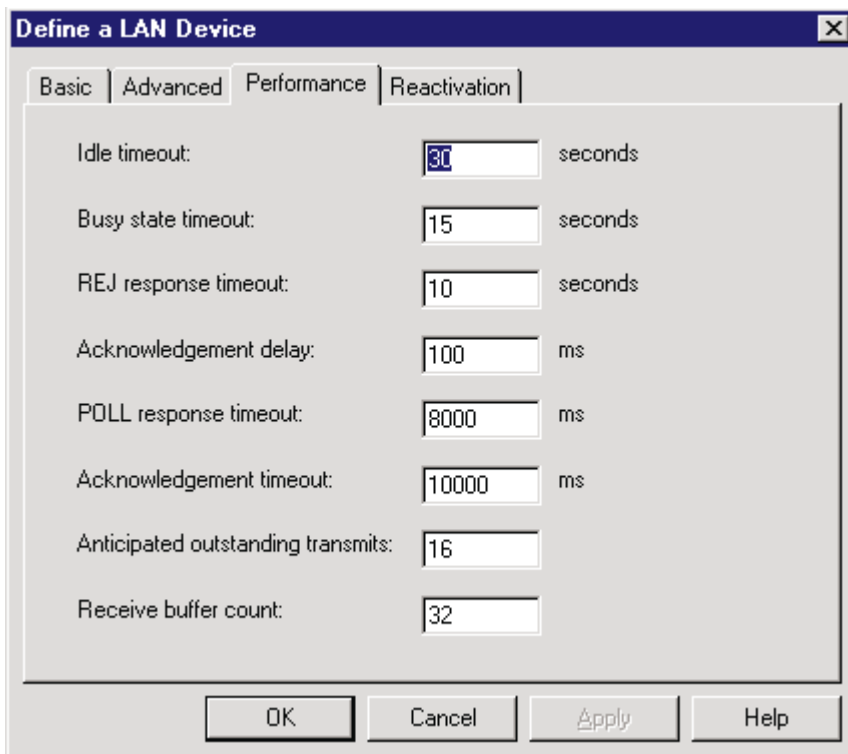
Define a LAN Device

Basic | Advanced | Performance | Reactivation

Idle timeout: 30 seconds

Busy state timeout: 15 seconds

REJ response timeout: 10 seconds

Acknowledgement delay: 100 ms

POLL response timeout: 8000 ms

Acknowledgement timeout: 10000 ms

Anticipated outstanding transmits: 16

Receive buffer count: 32

OK | Cancel | Apply | Help